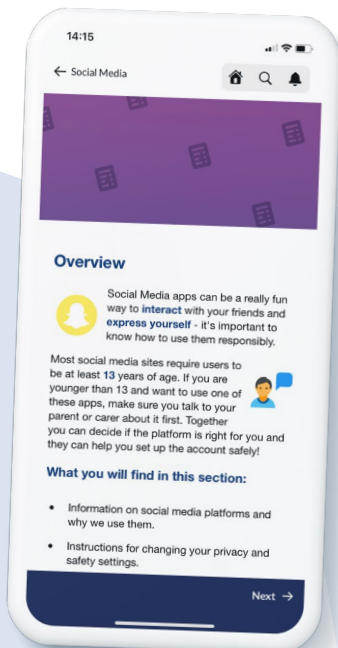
14:15

← Social Media

Overview

Social Media apps can be a really fun way to interact with your friends and express yourself - it's important to know how to use them responsibly.

Most social media sites require users to be at least 13 years of age. If you are younger than 13 and want to use one of these apps, make sure you talk to your parent or carer about it first. Together you can decide if the platform is right for you and they can help you set up the account safely!

What you will find in this section:

• Information on social media platforms and why we use them.

• Instructions for changing your privacy and safety settings.

Next →